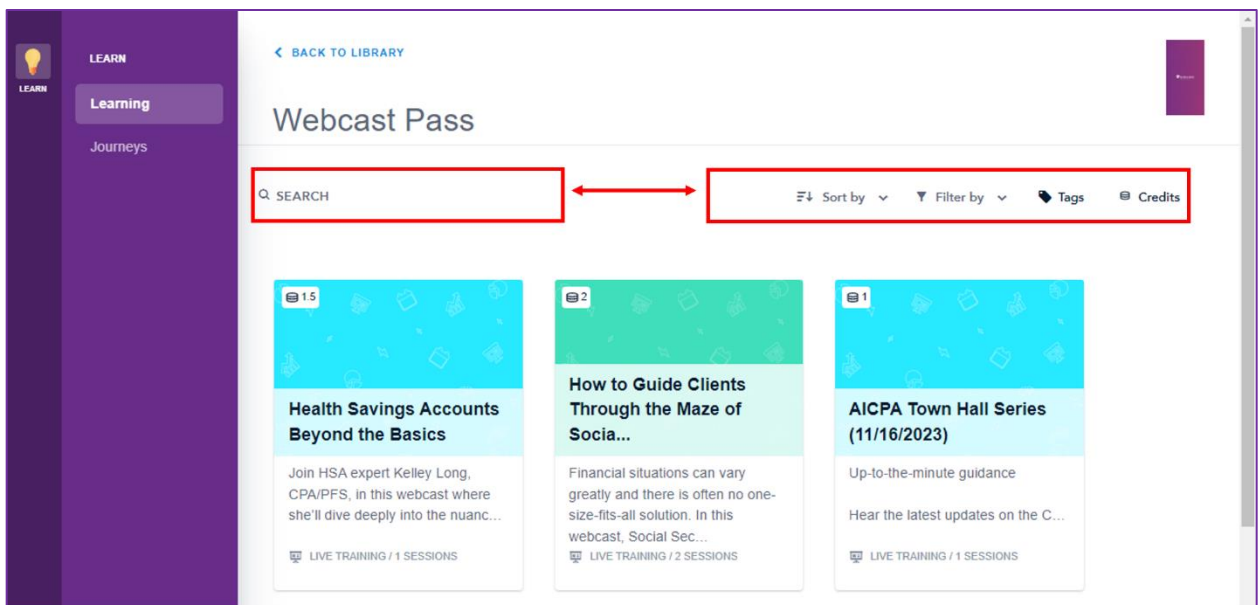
LEARN

LEARN

Learning

Journeys

< BACK TO LIBRARY

Webcast Pass

SEARCH

Sort by

Filter by

Tags

Credits

1.5

Health Savings Accounts Beyond the Basics

Join HSA expert Kelley Long, CPA/PFS, in this webcast where she'll dive deeply into the nuanc...

LIVE TRAINING / 1 SESSIONS

2

How to Guide Clients Through the Maze of Socia...

Financial situations can vary greatly and there is often no one-size-fits-all solution. In this webcast, Social Sec...

LIVE TRAINING / 2 SESSIONS

1

AICPA Town Hall Series (11/16/2023)

Up-to-the-minute guidance

Hear the latest updates on the C...

LIVE TRAINING / 1 SESSIONS